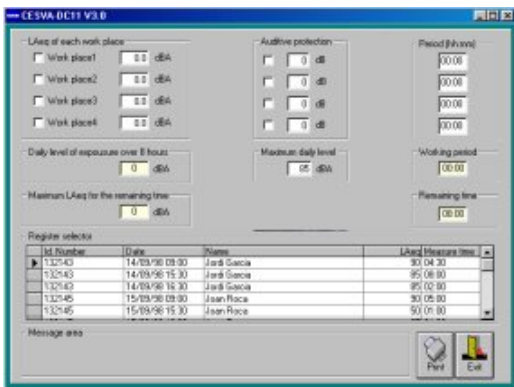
CESVA DC11 V3.0

LAeq of each work place
Work place1 0.0 dBA
Work place2 0.0 dBA
Work place3 0.0 dBA
Work place4 0.0 dBA

Auditive protection
0 dB
0 dB
0 dB
0 dB

Period (hh:mm)
00:00
00:00
00:00
00:00

Daily level of exposure over 8 hours
0 dBA

Maximum daily level
85 dBA

Working period
00:00

Maximum LAeq for the remaining time
0 dBA

Remaining time
00:00

Register selector

| Id Number | Date | Name | LAeq | Measure time |
|---|---|---|---|---|
| 132143 | 14/09/98 09:00 | Jordi Garcia | 90 | 04:30 |
| 132143 | 14/09/98 15:30 | Jordi Garcia | 85 | 08:00 |
| 132143 | 14/09/98 16:30 | Jordi Garcia | 85 | 02:00 |
| 132145 | 15/09/98 08:00 | Joan Roca | 90 | 05:00 |
| 132145 | 15/09/98 15:30 | Joan Roca | 90 | 01:00 |

Message area

Print
Exit